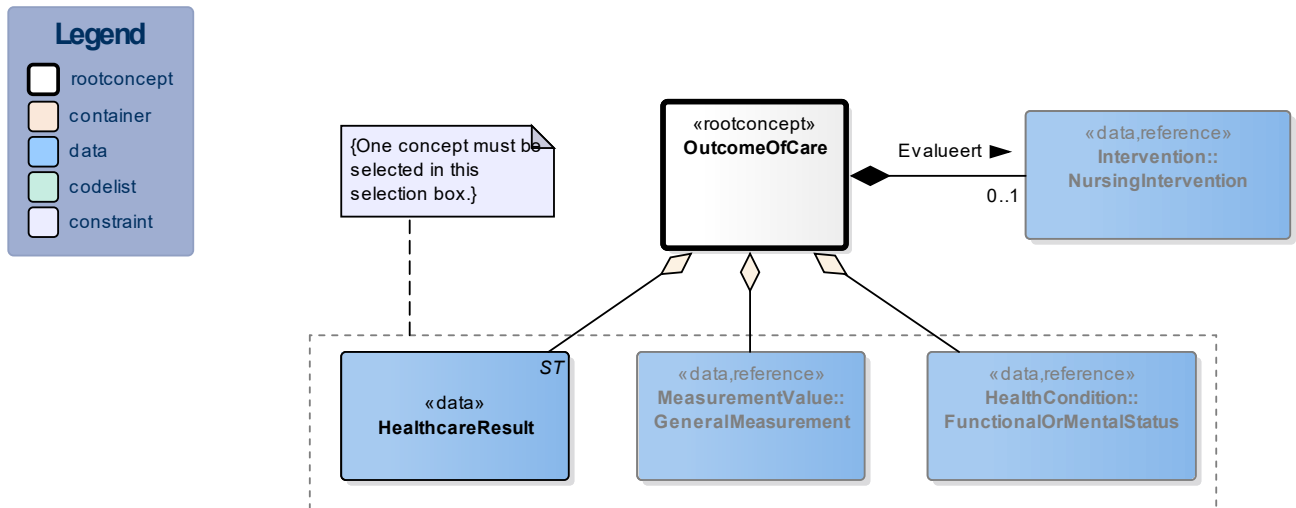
Legend
rootconcept
container
data
codelist
constraint

{One concept must be selected in this selection box.}

«rootconcept»
OutcomeOfCare

Evalueert

0..1

«data,reference»
Intervention::
NursingIntervention

ST
«data»
HealthcareResult

«data,reference»
MeasurementValue::
GeneralMeasurement

«data,reference»
HealthCondition::
FunctionalOrMentalStatus